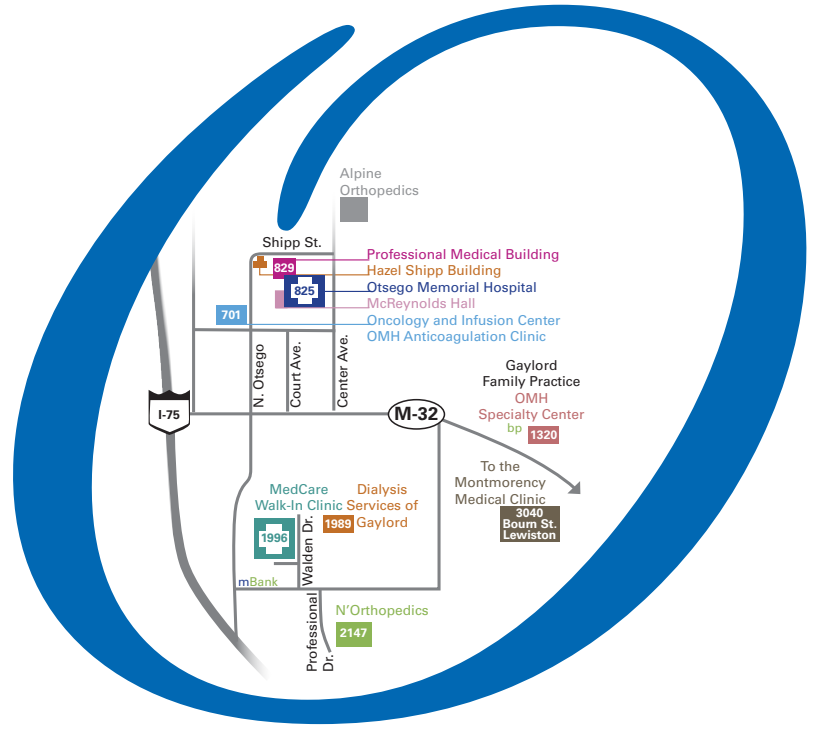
Alpine Orthopedics

Shipp St.

829

825

701

Professional Medical Building
Hazel Shipp Building
Otsego Memorial Hospital
McReynolds Hall
Oncology and Infusion Center
OMH Anticoagulation Clinic

N. Otsego

Court Ave.

Center Ave.

I-75

M-32

Gaylord Family Practice
OMH Specialty Center
bp
1320

To the Montmorency Medical Clinic
3040 Boum St. Lewiston

MedCare Walk-In Clinic
1996

Walden Dr.

Dialysis Services of Gaylord
1989

mBank

Professional Dr.

N'Orthopedics
2147